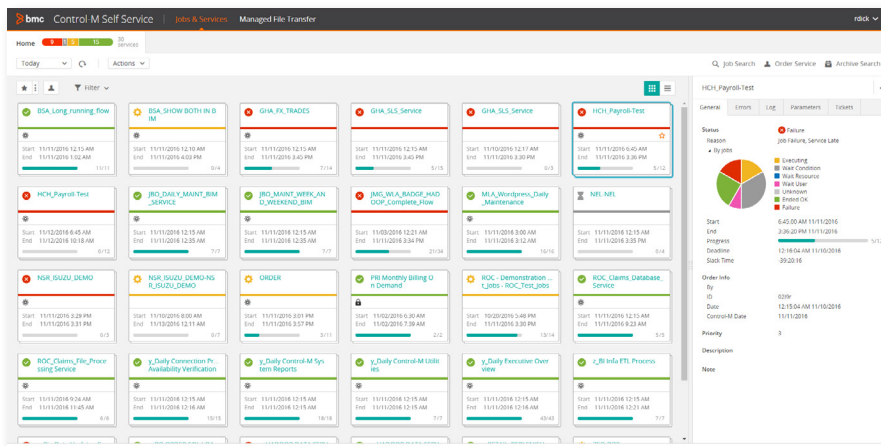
bmc Control-M Self Service Jobs & Services Managed File Transfer rdick

Home 0 0 3 15 30 Services

Today Actions Job Search Order Service Archive Search

Filter

BSA_Long_running_flow
Start 11/11/2016 12:15 AM
End 11/11/2016 1:02 AM
11/11

BSA_SHOW BOTH IN B IM
Start 11/11/2016 12:10 AM
End 11/11/2016 4:03 PM
0/4

GHA_FX_TRADES
Start 11/11/2016 12:15 AM
End 11/11/2016 3:40 PM
7/14

GHA_SLS_Service
Start 11/11/2016 12:15 AM
End 11/11/2016 3:45 PM
5/15

GHA_SLS_Service
Start 11/10/2016 12:17 AM
End 11/11/2016 12:15 AM
0/3

HCH_Payroll-Test
Start 11/11/2016 6:45 AM
End 11/11/2016 3:36 PM
5/12

HCH_Payroll-Test
Start 11/12/2016 6:45 AM
End 11/12/2016 10:18 AM
0/12

JRD_DAILY_MAINT_BIM _SERVICE
Start 11/11/2016 12:15 AM
End 11/11/2016 12:35 AM
7/7

JRD_MAINT_WEEK_AN D_WEEKEND_BIM
Start 11/11/2016 12:15 AM
End 11/11/2016 12:35 AM
7/7

JMG_MLA_BADGE_HAD OOP_Complete_Flow
Start 11/03/2016 12:21 AM
End 11/11/2016 3:34 PM
21/34

MLA_Wordpress_Daily _Maintenance
Start 11/11/2016 3:00 AM
End 11/11/2016 3:12 AM
10/10

NFL-NFL
Start 11/11/2016 12:15 AM
End 11/11/2016 3:35 PM
0/4

NSR_ISUZU_DEMO
Start 11/11/2016 3:28 PM
End 11/11/2016 3:31 PM
0/3

NSR_ISUZU_DEMO-NS R_ISUZU_DEMO
Start 11/10/2016 8:00 AM
End 11/11/2016 12:10 AM
0/7

ORDER
Start 11/11/2016 3:01 PM
End 11/11/2016 3:57 PM
3/11

PRI Monthly Billing O n Demand
Start 11/02/2016 6:30 AM
End 11/02/2016 7:38 AM
2/2

ROC - Demonstration ... t_Jobs - ROC_Test_Jobs
Start 10/20/2016 5:48 PM
End 11/11/2016 3:30 PM
13/14

ROC_Claims_Database_ Service
Start 11/11/2016 12:15 AM
End 11/11/2016 9:23 AM
5/5

ROC_Claims_File_Proce ssing Service
Start 11/11/2016 9:24 AM
End 11/11/2016 11:45 AM
8/8

y_Daily Connection Pr... Availability Verification
Start 11/11/2016 12:15 AM
End 11/11/2016 12:16 AM
15/15

y_Daily Control-M Sys tem Reports
Start 11/11/2016 12:15 AM
End 11/11/2016 12:15 AM
18/18

y_Daily Control-M Utili ies
Start 11/11/2016 12:15 AM
End 11/11/2016 12:15 AM
7/7

y_Daily Executive Ove view
Start 11/11/2016 12:15 AM
End 11/11/2016 12:16 AM
45/45

z_BI Info ETL Process
Start 11/11/2016 12:15 AM
End 11/11/2016 12:21 AM
7/7

HCH_Payroll-Test

General Errors Log Parameters Tickets

Status Failure
Reason Job Failure, Service Late
By jobs
Executing
Wait Condition
Wait Resource
Wait User
Unknown
Ended OK
Failure

Start 6:45:00 AM 11/11/2016
End 3:36:20 PM 11/11/2016
Progress 5/12
Deadline 12:16:04 AM 11/10/2016
Slack Time -39:20:16

Order Info
By
ID 0299
Date 12:15:04 AM 11/10/2016
Control-M Date 11/11/2016

Priority 3

Description

Note